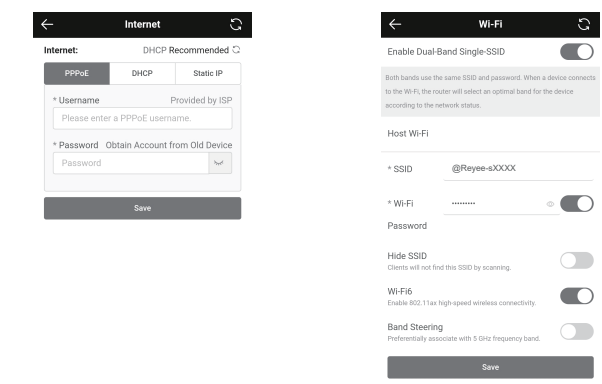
Internet

Internet: DHCP Recommended

PPPoE | DHCP | Static IP

* Username Provided by ISP

Please enter a PPPoE username.

* Password Obtain Account from Old Device

Password

Save

Wi-Fi

Enable Dual-Band Single-SSID

Both bands use the same SSID and password. When a device connects to the Wi-Fi, the router will select an optimal band for the device according to the network status.

Host Wi-Fi

* SSID @Reyee-sXXXX

* Wi-Fi Password ••••••••••

Hide SSID
Clients will not find this SSID by scanning.

Wi-Fi6
Enable 802.11ax high-speed wireless connectivity.

Band Steering
Preferentially associate with 5 GHz frequency band.

Save